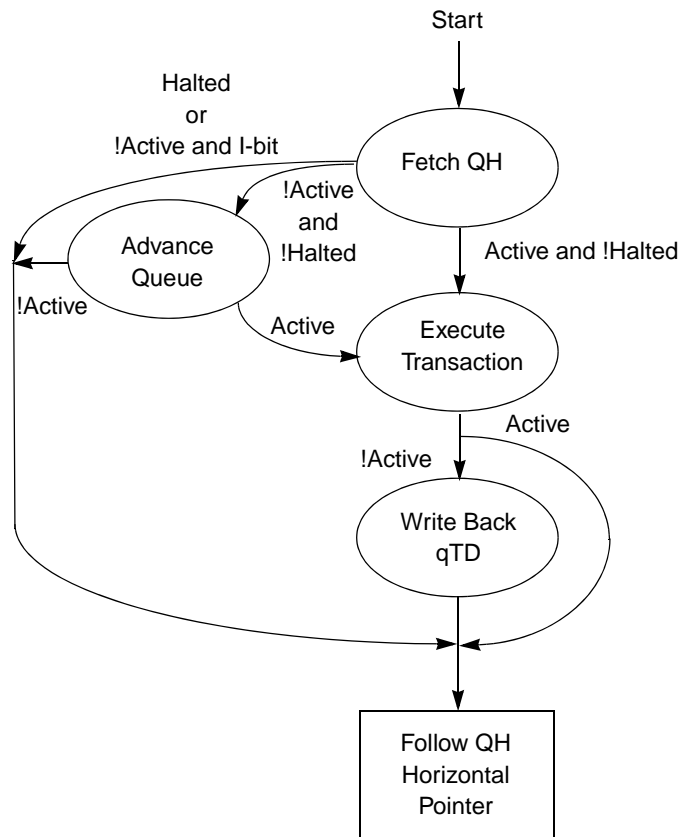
Start

Halted
or
!Active and I-bit

Fetch QH

!Active
and
!Halted

Advance
Queue

Active and !Halted

!Active

Active

Execute
Transaction

Active

!Active

Write Back
qTD

Follow QH
Horizontal
Pointer